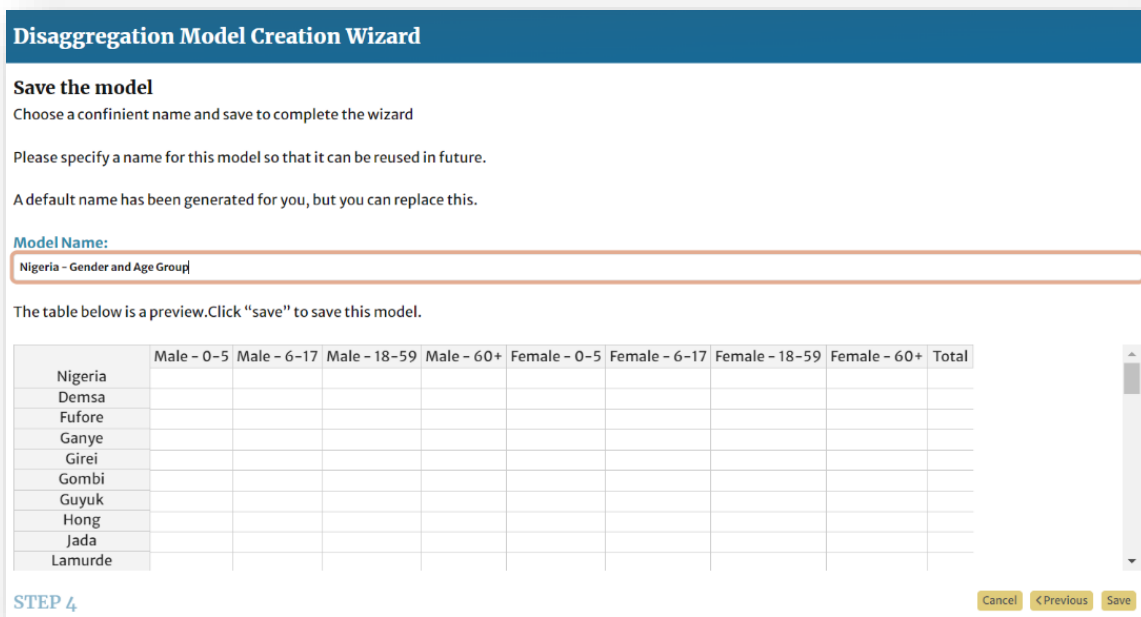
Disaggregation Model Creation Wizard

Save the model

Choose a confinient name and save to complete the wizard

Please specify a name for this model so that it can be reused in future.

A default name has been generated for you, but you can replace this.

Model Name:

Nigeria - Gender and Age Group

The table below is a preview.Click “save” to save this model.

| | Male - 0-5 | Male - 6-17 | Male - 18-59 | Male - 60+ | Female - 0-5 | Female - 6-17 | Female - 18-59 | Female - 60+ | Total |
|---|---|---|---|---|---|---|---|---|---|
| Nigeria | | | | | | | | | |
| Demsa | | | | | | | | | |
| Fufore | | | | | | | | | |
| Ganye | | | | | | | | | |
| Girei | | | | | | | | | |
| Gombi | | | | | | | | | |
| Guyuk | | | | | | | | | |
| Hong | | | | | | | | | |
| Jada | | | | | | | | | |
| Lamurde | | | | | | | | | |

STEP 4

Cancel <Previous Save